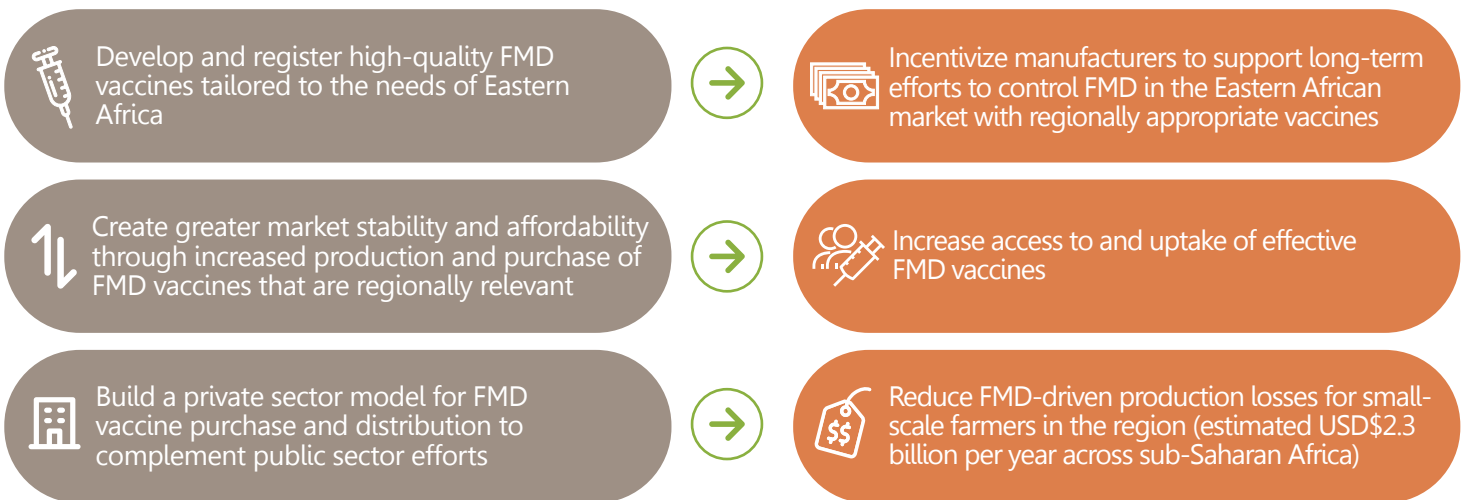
Develop and register high-quality FMD vaccines tailored to the needs of Eastern Africa

Incentivize manufacturers to support long-term efforts to control FMD in the Eastern African market with regionally appropriate vaccines

Create greater market stability and affordability through increased production and purchase of FMD vaccines that are regionally relevant

Increase access to and uptake of effective FMD vaccines

Build a private sector model for FMD vaccine purchase and distribution to complement public sector efforts

$$

Reduce FMD-driven production losses for small-scale farmers in the region (estimated USD$2.3 billion per year across sub-Saharan Africa)